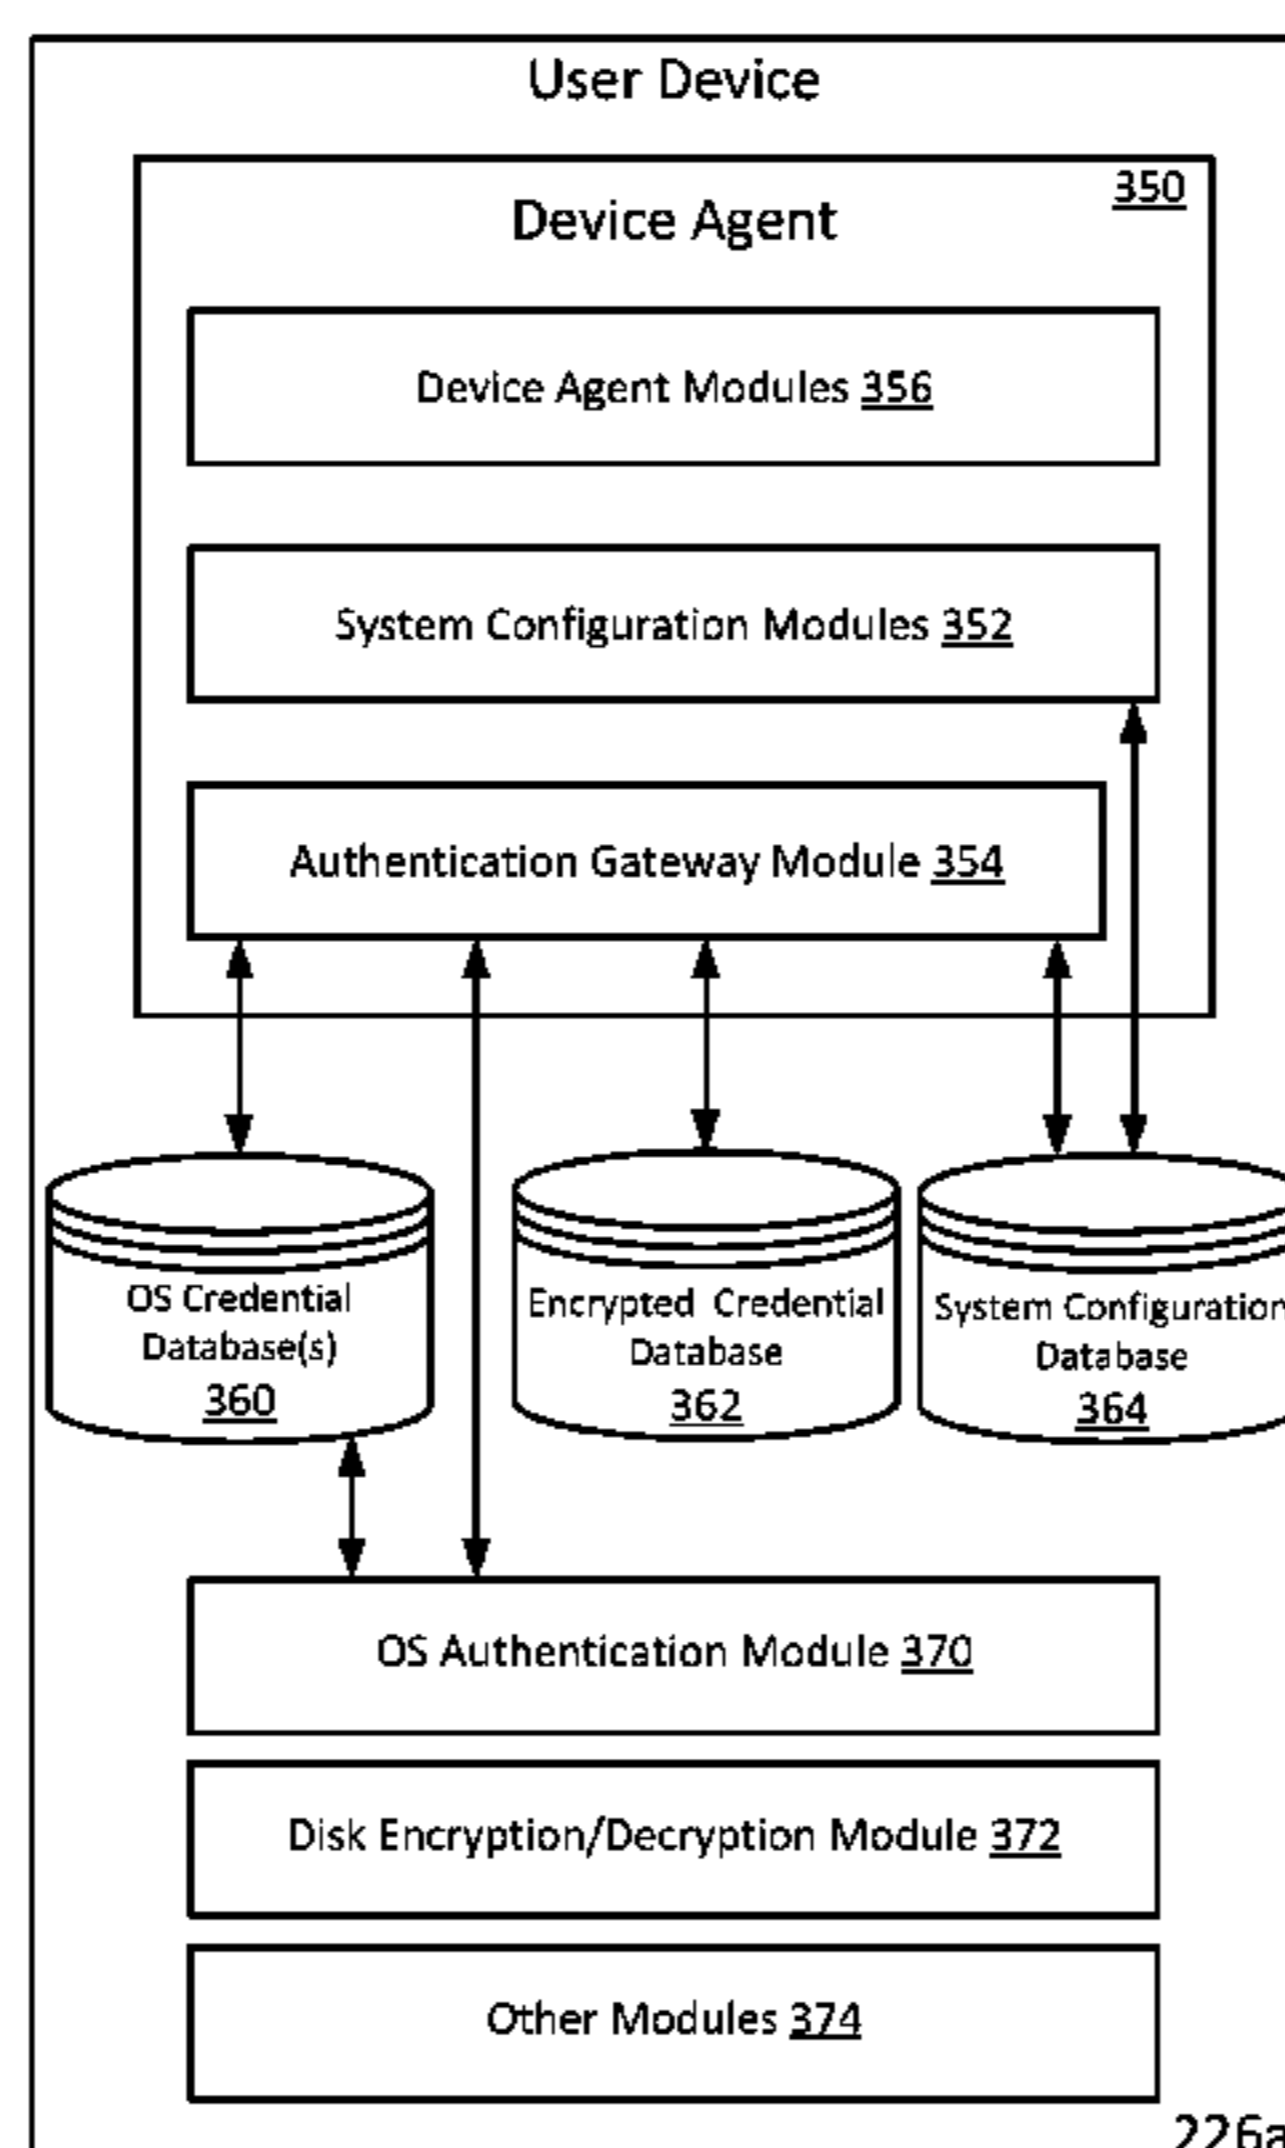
User Device

350

Device Agent

Device Agent Modules 356

System Configuration Modules 352

Authentication Gateway Module 354

OS Credential Database(s) 360

Encrypted Credential Database 362

System Configuration Database 364

OS Authentication Module 370

Disk Encryption/Decryption Module 372

Other Modules 374

226a